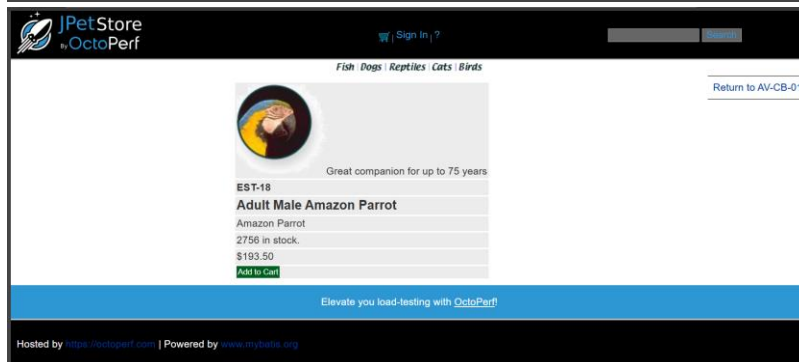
JPetStore By OctoPerf

| Sign In | ?

Search

Fish | Dogs | Reptiles | Cats | Birds

Return to AV-CB-01

Great companion for up to 75 years

EST-18

Adult Male Amazon Parrot

Amazon Parrot

2756 in stock.

$193.50

Add to Cart

Elevate you load-testing with OctoPerf!

Hosted by https://octoperf.com | Powered by www.mybatis.org